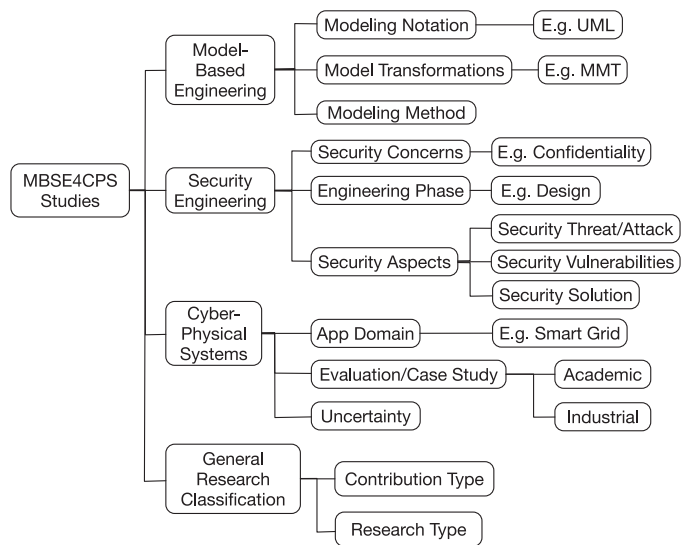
MBSE4CPS Studies

Model-Based Engineering

Modeling Notation

E.g. UML

Model Transformations

E.g. MMT

Modeling Method

Security Engineering

Security Concerns

E.g. Confidentiality

Engineering Phase

E.g. Design

Security Aspects

Security Threat/Attack

Security Vulnerabilities

Security Solution

Cyber-Physical Systems

App Domain

E.g. Smart Grid

Evaluation/Case Study

Academic

Industrial

Uncertainty

General Research Classification

Contribution Type

Research Type